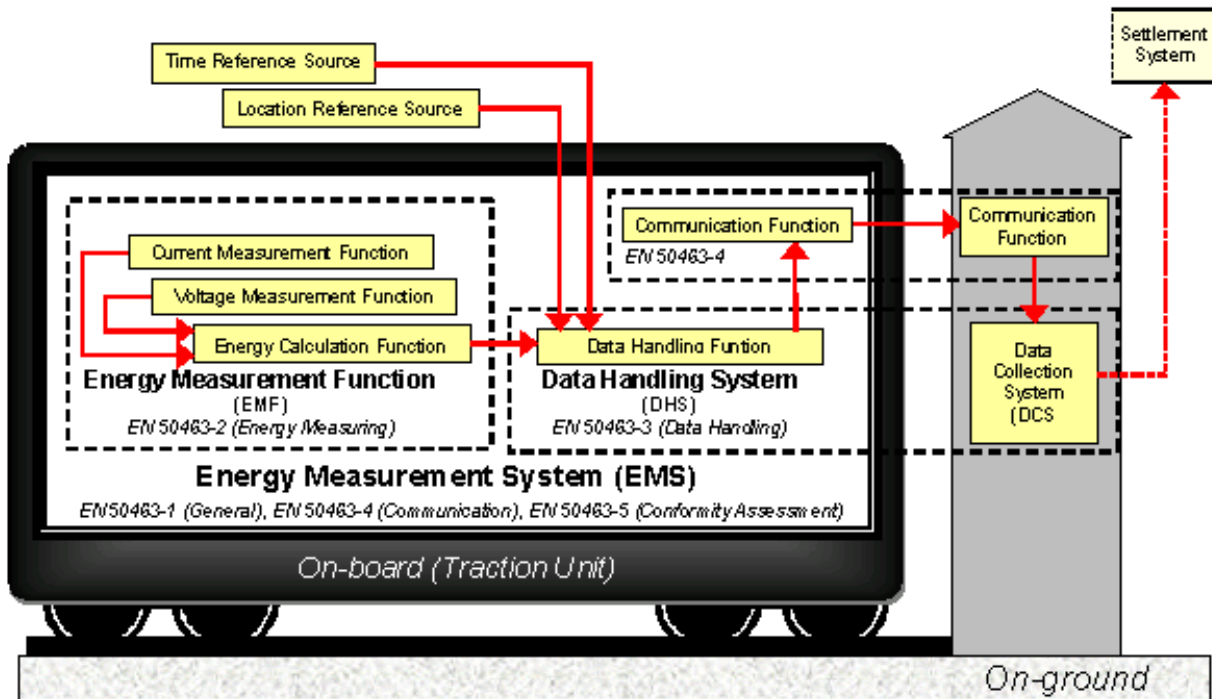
Time Reference Source

Location Reference Source

Settlement System

Communication Function

EN 50463-4

Communication Function

Current Measurement Function

Voltage Measurement Function

Energy Calculation Function

Data Handling Funtion

Energy Measurement Function
(EMF)
EN 50463-2 (Energy Measuring)

Data Handling System
(DHS)
EN 50463-3 (Data Handling)

Data Collection System (DCS

Energy Measurement System (EMS)
EN 50463-1 (General), EN 50463-4 (Communication), EN 50463-5 (Conformity Assessment)

On-board (Traction Unit)

On-ground